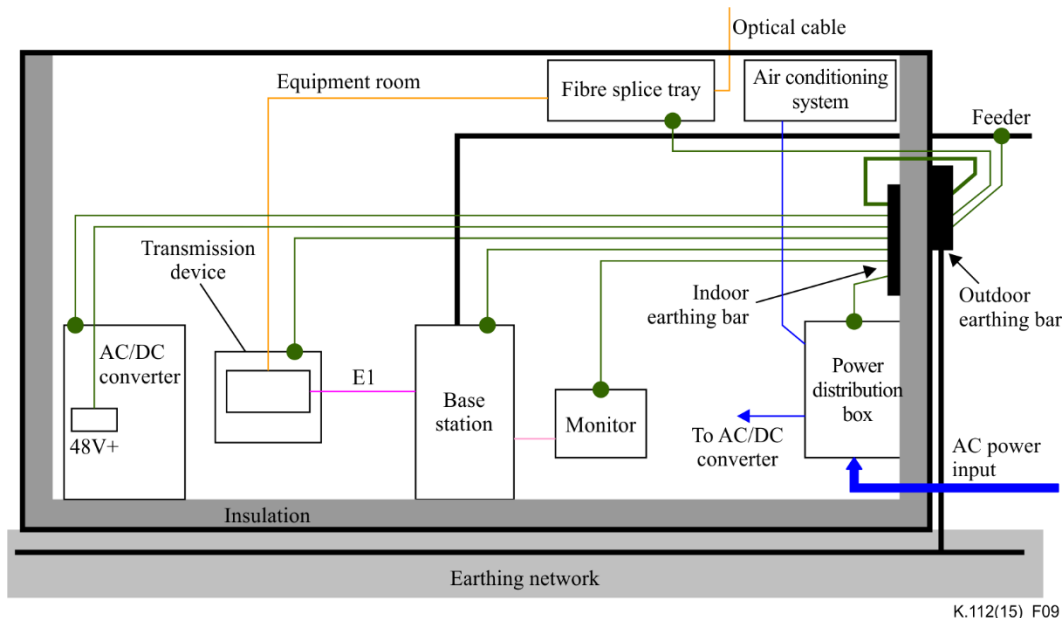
Optical cable

Equipment room

Fibre splice tray

Air conditioning system

Feeder

Transmission device

Indoor earthing bar

Outdoor earthing bar

AC/DC converter

48V+

E1

Base station

Monitor

Power distribution box

To AC/DC converter

AC power input

Insulation

Earthing network

K.112(15)_F09